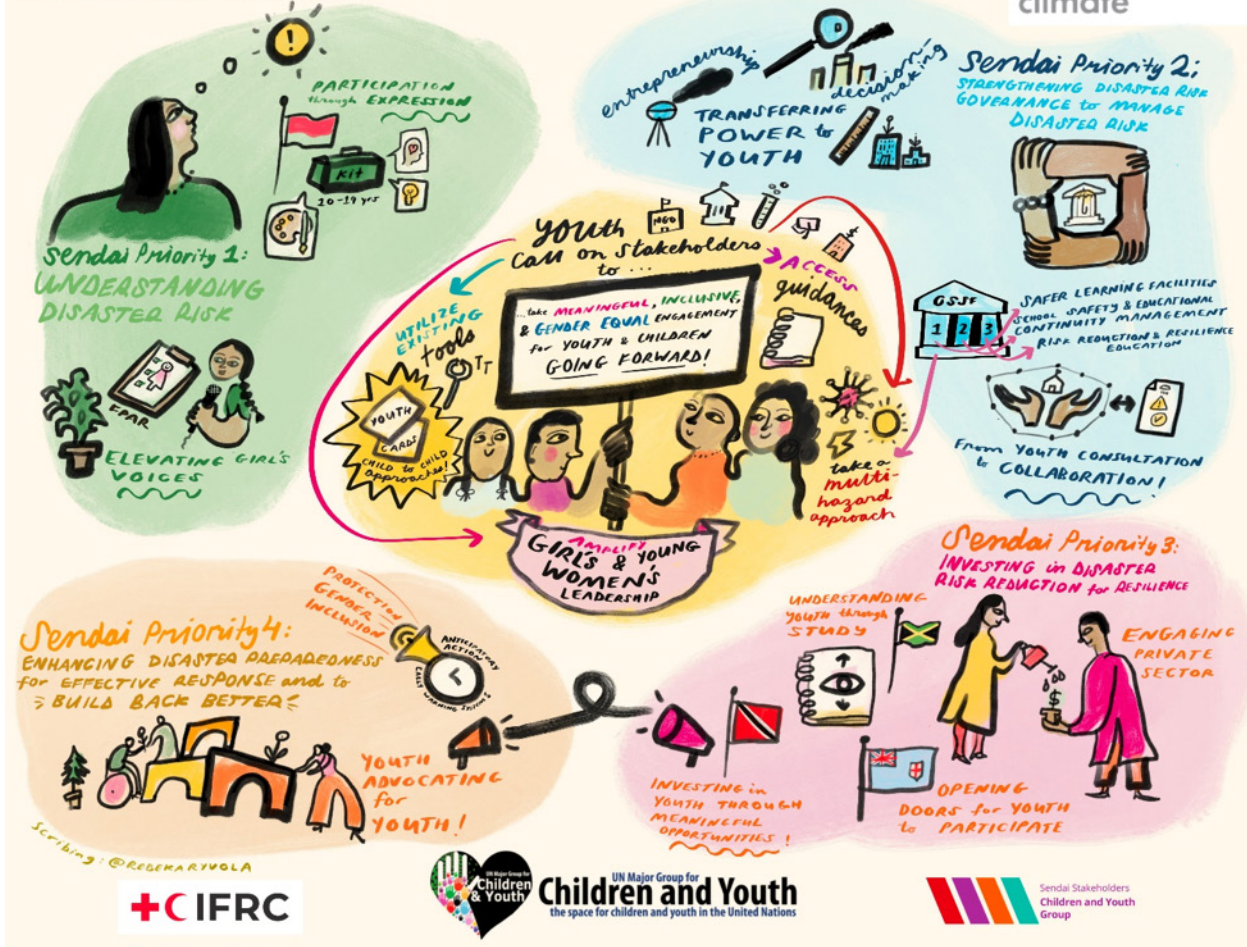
climate

PARTICIPATION through EXPRESSION

kit
20-19 yrs

Sendai Priority 1:
UNDERSTANDING DISASTER RISK

EPAR

ELEVATING GIRL'S VOICES

entrepreneurship
decision-making
TRANSFERRING POWER to YOUTH

Sendai Priority 2:
STRENGTHENING DISASTER RISK GOVERNANCE to MANAGE DISASTER RISK

YOUTH call on stakeholders to...

NGO

UTILIZE EXISTING tools

ACCESS guidances

...take MEANINGFUL, INCLUSIVE, & GENDER EQUAL ENGAGEMENT for YOUTH & CHILDREN GOING FORWARD!

YOUTH CARDS
CHILD to CHILD approaches!

take a multi-hazard approach

AMPLIFY GIRLS & YOUNG WOMEN'S LEADERSHIP

CSSF
1 2 3
SAFER LEARNING FACILITIES
SCHOOL SAFETY & EDUCATIONAL CONTINUITY MANAGEMENT
RISK REDUCTION & RESILIENCE EDUCATION

From YOUTH CONSULTATION to COLLABORATION!

Sendai Priority 3:
INVESTING in DISASTER RISK REDUCTION for RESILIENCE

UNDERSTANDING YOUTH through STUDY

ENGAGING PRIVATE SECTOR

OPENING DOORS for YOUTH to PARTICIPATE

INVESTING in YOUTH THROUGH MEANINGFUL OPPORTUNITIES!

PROTECTION GENDER INCLUSION

ANTICIPATORY ACTION
EARLY WARNING SYSTEMS

Sendai Priority 4:
ENHANCING DISASTER PREPAREDNESS for EFFECTIVE RESPONSE and to BUILD BACK BETTER!

YOUTH ADVOCATING for YOUTH!

Scribing: @REBEKARYVOLA

IFRC

UN Major Group for Children & Youth
UN Major Group for
Children and Youth
the space for children and youth in the United Nations

Sendai Stakeholders
Children and Youth
Group